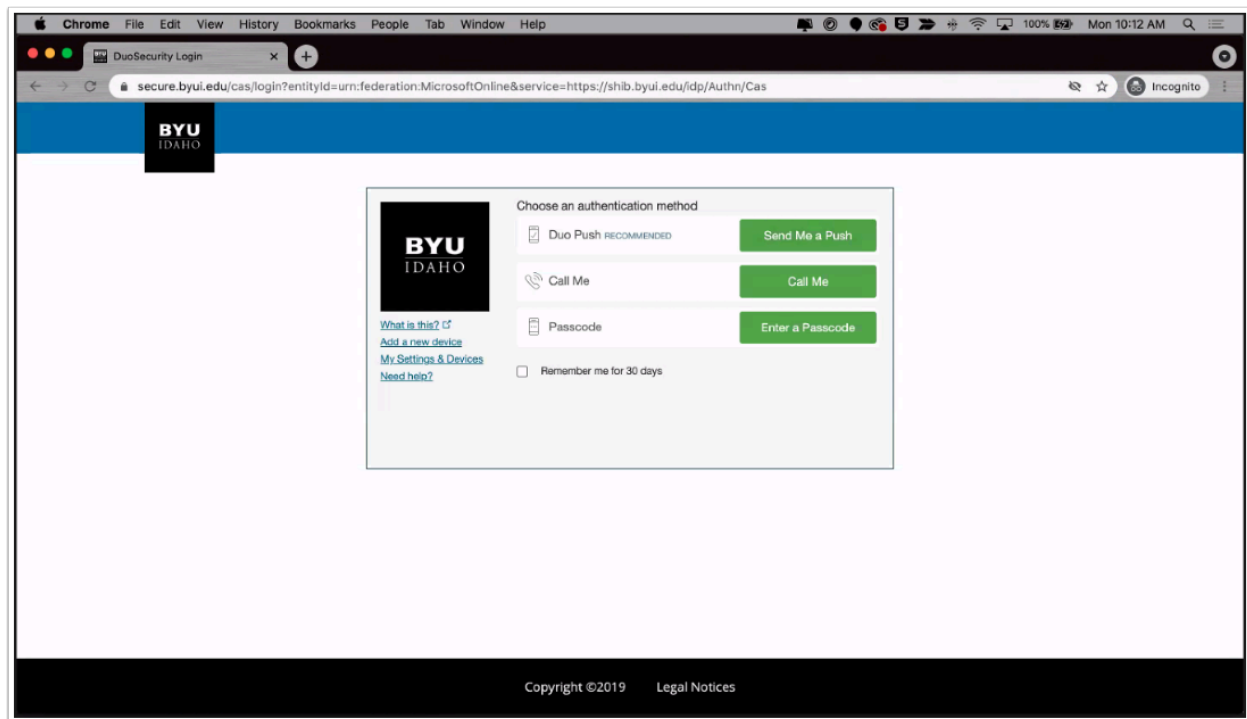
Chrome File Edit View History Bookmarks People Tab Window Help

100% Mon 10:12 AM

DuoSecurity Login

secure.byui.edu/cas/login?entityId=urn:federation:MicrosoftOnline&service=https://shib.byui.edu/idp/Authn/Cas

Incognito

BYU IDAHO

BYU IDAHO

What is this?
Add a new device
My Settings & Devices
Need help?

Choose an authentication method

Duo Push RECOMMENDED
Send Me a Push

Call Me
Call Me

Passcode
Enter a Passcode

Remember me for 30 days

Copyright ©2019 Legal Notices